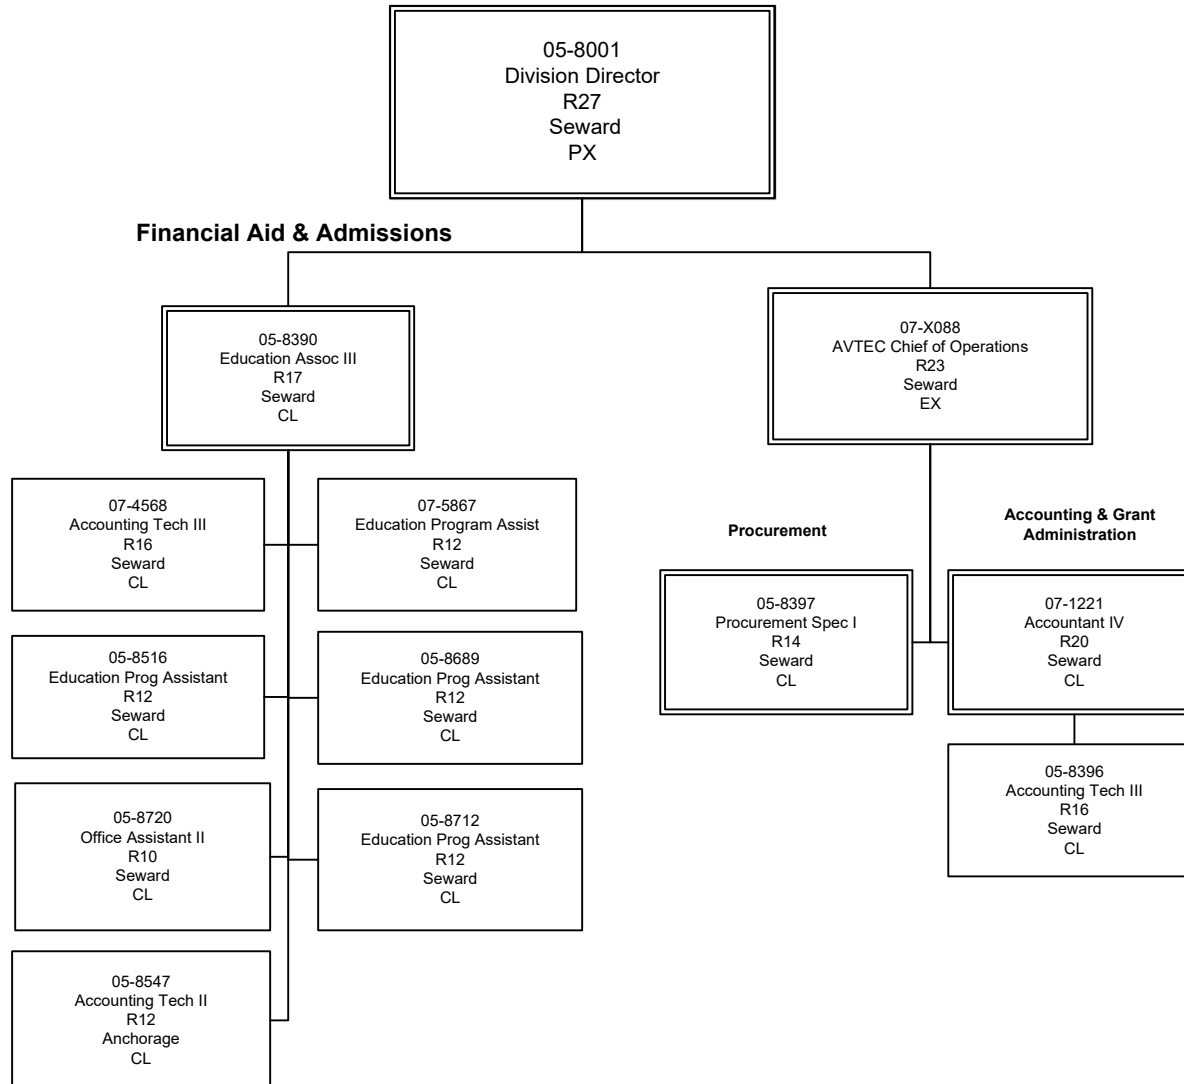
05-8001
Division Director
R27
Seward
PX

Financial Aid & Admissions

05-8390
Education Assoc III
R17
Seward
CL

07-X088
AVTEC Chief of Operations
R23
Seward
EX

07-4568
Accounting Tech III
R16
Seward
CL

07-5867
Education Program Assist
R12
Seward
CL

05-8516
Education Prog Assistant
R12
Seward
CL

05-8689
Education Prog Assistant
R12
Seward
CL

05-8720
Office Assistant II
R10
Seward
CL

05-8712
Education Prog Assistant
R12
Seward
CL

05-8547
Accounting Tech II
R12
Anchorage
CL

Procurement

05-8397
Procurement Spec I
R14
Seward
CL

Accounting & Grant Administration

07-1221
Accountant IV
R20
Seward
CL

05-8396
Accounting Tech III
R16
Seward
CL